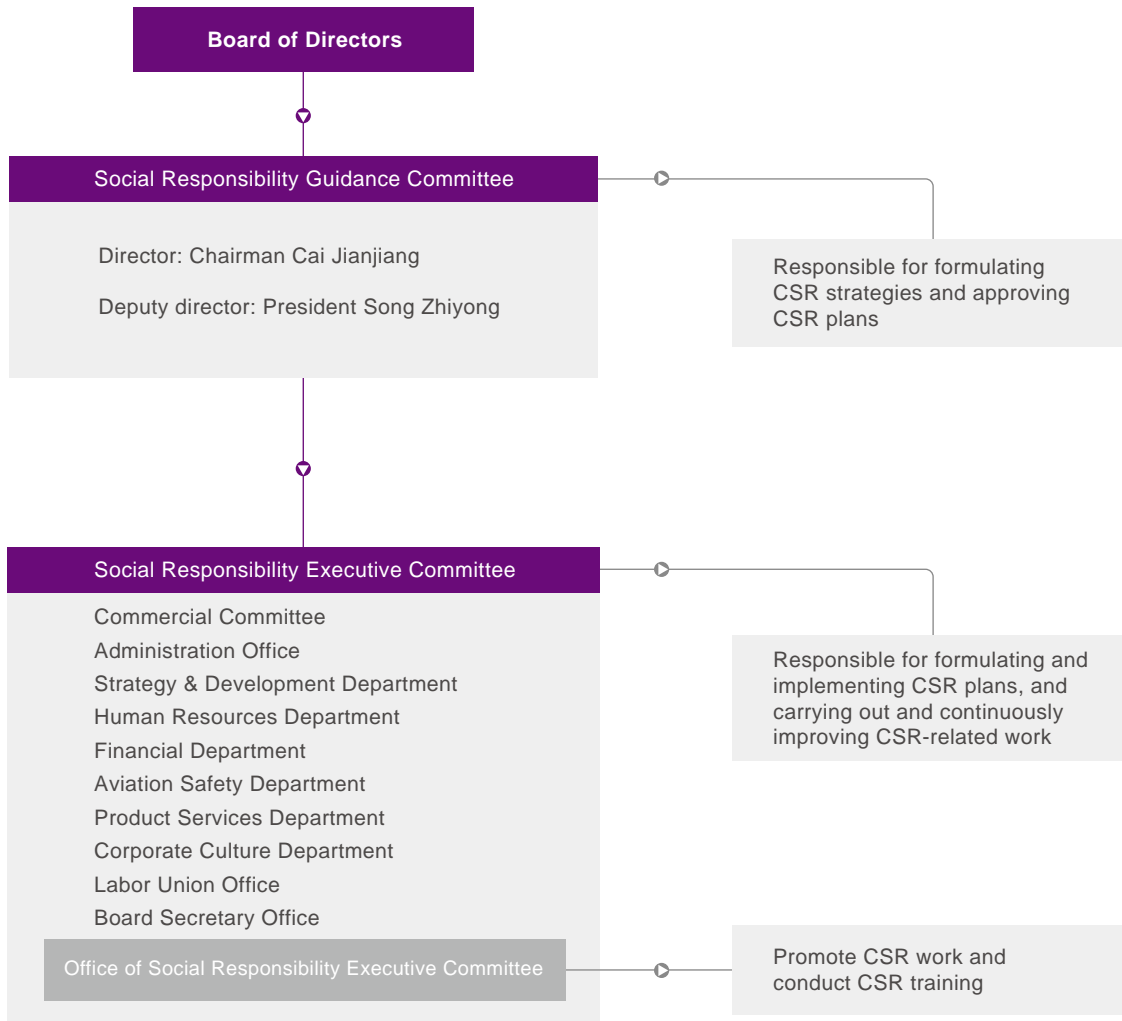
Board of Directors

Social Responsibility Guidance Committee

Director: Chairman Cai Jianjiang

Deputy director: President Song Zhiyong

Responsible for formulating CSR strategies and approving CSR plans

Social Responsibility Executive Committee

Commercial Committee
Administration Office
Strategy & Development Department
Human Resources Department
Financial Department
Aviation Safety Department
Product Services Department
Corporate Culture Department
Labor Union Office
Board Secretary Office

Responsible for formulating and implementing CSR plans, and carrying out and continuously improving CSR-related work

Office of Social Responsibility Executive Committee

Promote CSR work and conduct CSR training